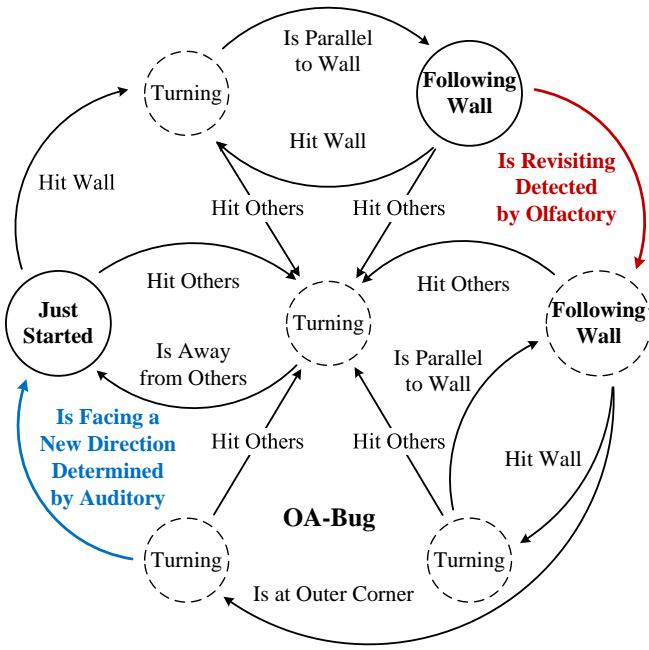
Is Parallel to Wall

Turning

Following Wall

Hit Wall

Is Revisiting Detected by Olfactory

Hit Wall

Hit Others

Hit Others

Hit Others

Hit Others

Just Started

Turning

Following Wall

Is Away from Others

Is Parallel to Wall

Is Facing a New Direction Determined by Auditory

Hit Others

Hit Others

Hit Wall

OA-Bug

Turning

Turning

Is at Outer Corner